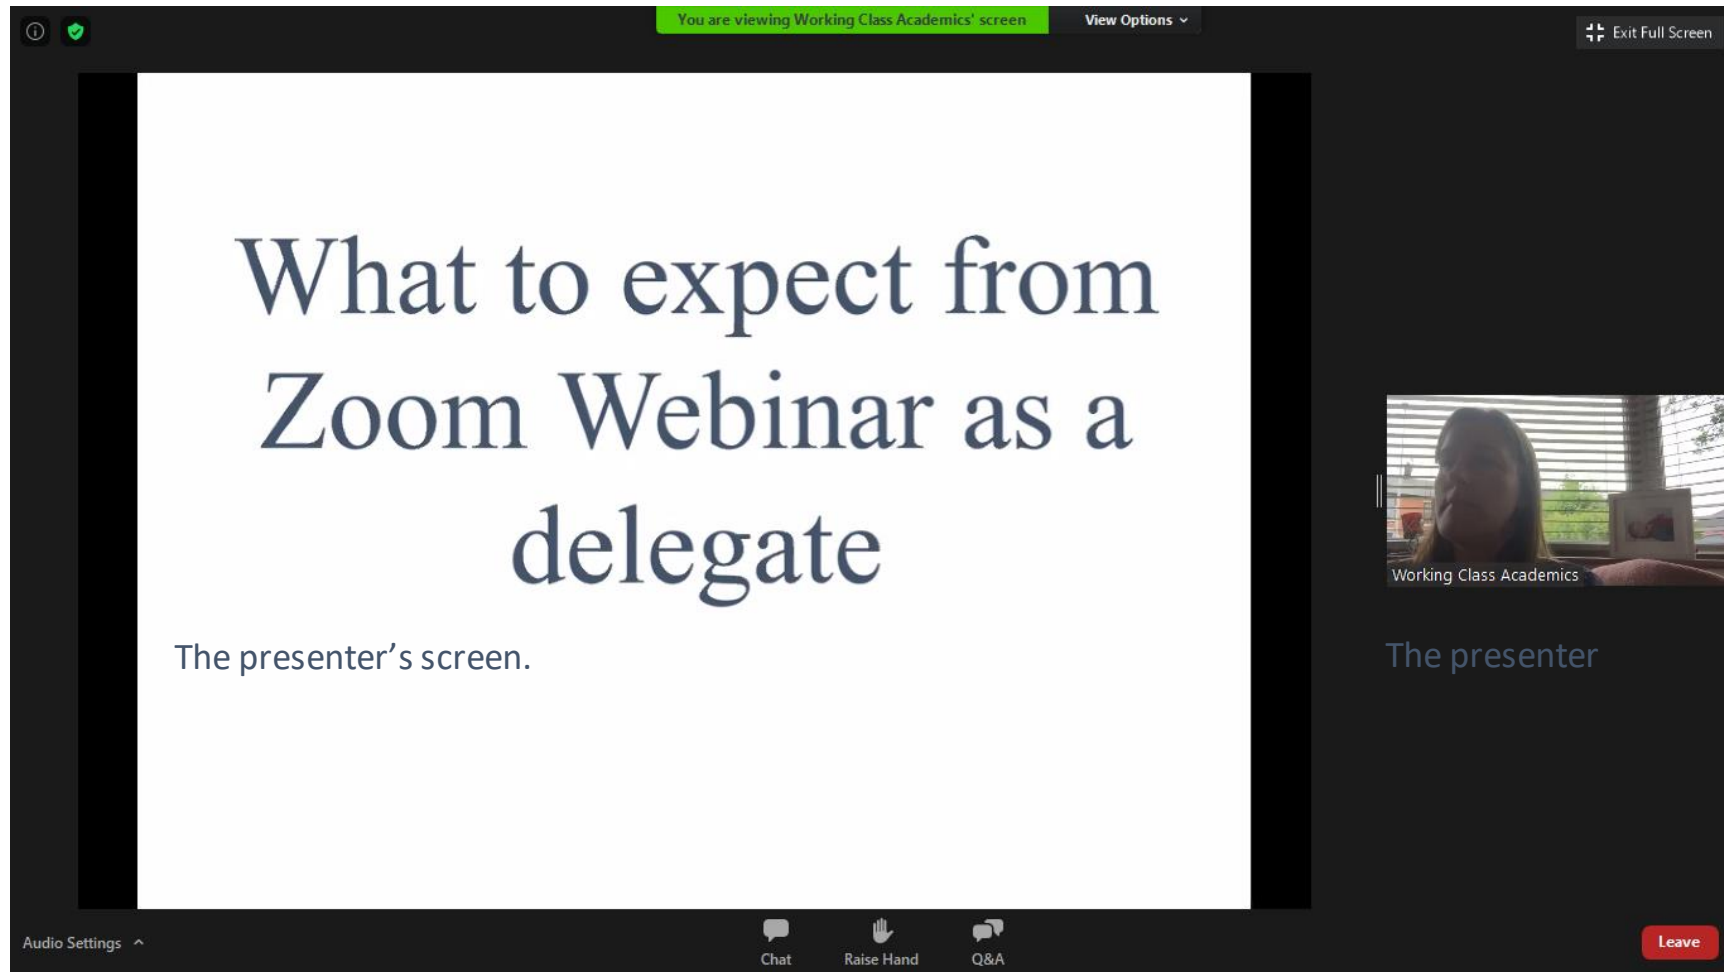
You are viewing Working Class Academics' screen

View Options

Exit Full Screen

What to expect from Zoom Webinar as a delegate

The presenter’s screen.

Working Class Academics

The presenter

Audio Settings

Chat

Raise Hand

Q&A

Leave